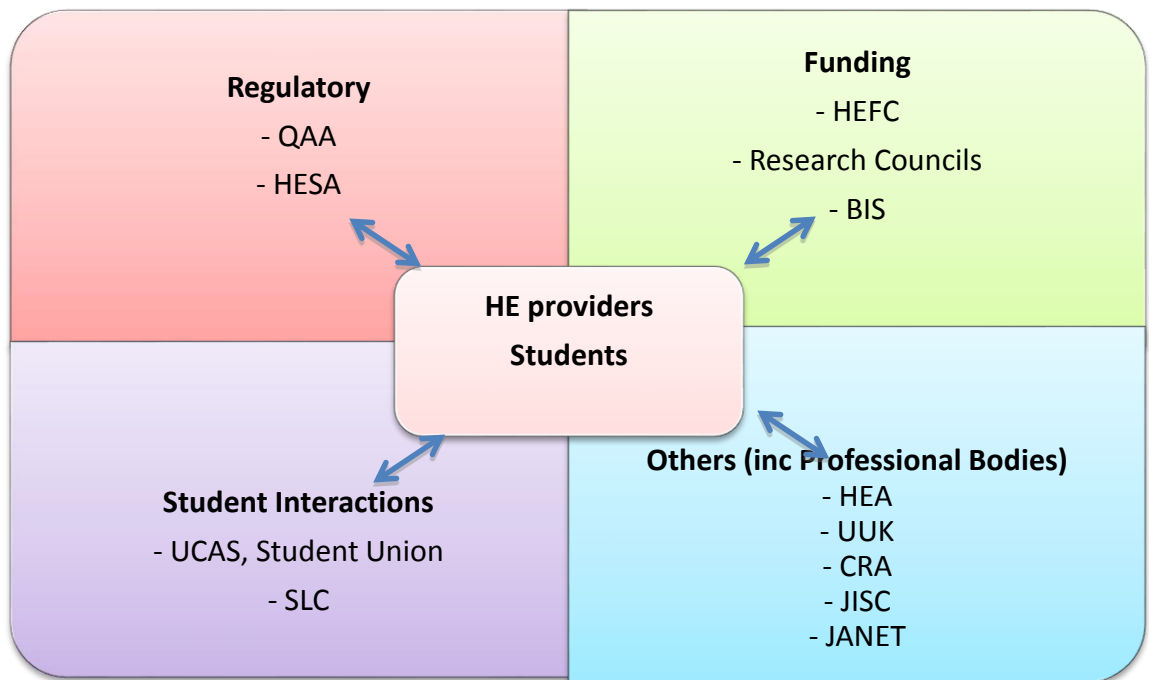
Regulatory
- QAA
- HESA

Funding
- HEFC
- Research Councils
- BIS

HE providers
Students

Student Interactions
- UCAS, Student Union
- SLC

Others (inc Professional Bodies)
- HEA
- UUK
- CRA
- JISC
- JANET